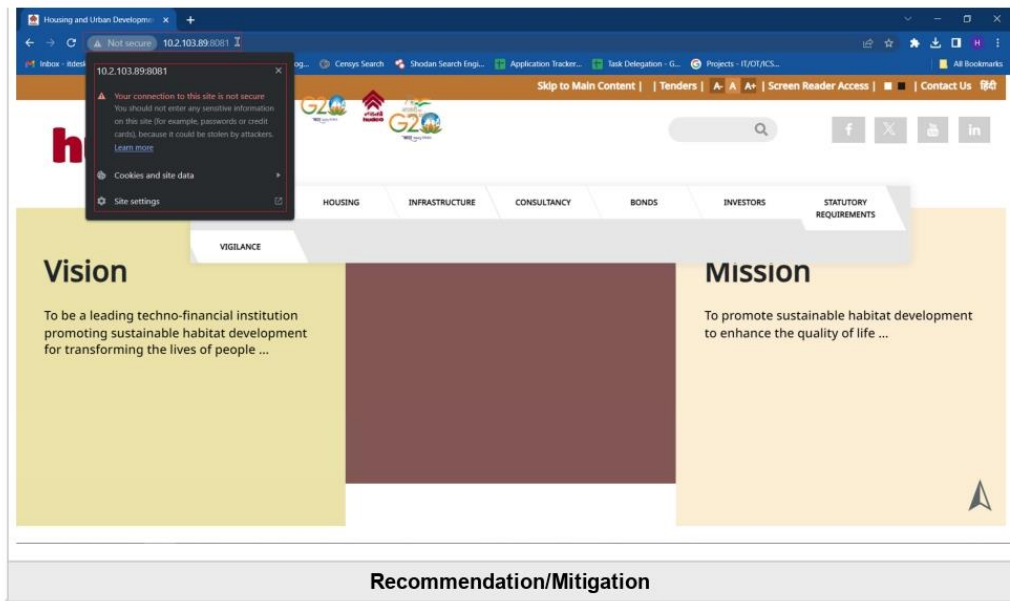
Housing and Urban Developme ×
Not secure 10.2.103.89:8081
Inbox - itdesk
og... Censys Search Shodan Search Engi... Application Tracker... Task Delegation - G... Projects - IT/OT/ICS...
All Bookmarks
10.2.103.89:8081
Your connection to this site is not secure
You should not enter any sensitive information on this site (for example, passwords or credit cards), because it could be stolen by attackers.
Learn more
Cookies and site data
Site settings
Skip to Main Content | | Tenders | A- A A+ | Screen Reader Access | | Contact Us हिंदी
G20
HOUSING INFRASTRUCTURE CONSULTANCY BONDS INVESTORS STATUTORY REQUIREMENTS
VIGILANCE
Vision
To be a leading techno-financial institution promoting sustainable habitat development for transforming the lives of people ...
Mission
To promote sustainable habitat development to enhance the quality of life ...
Recommendation/Mitigation